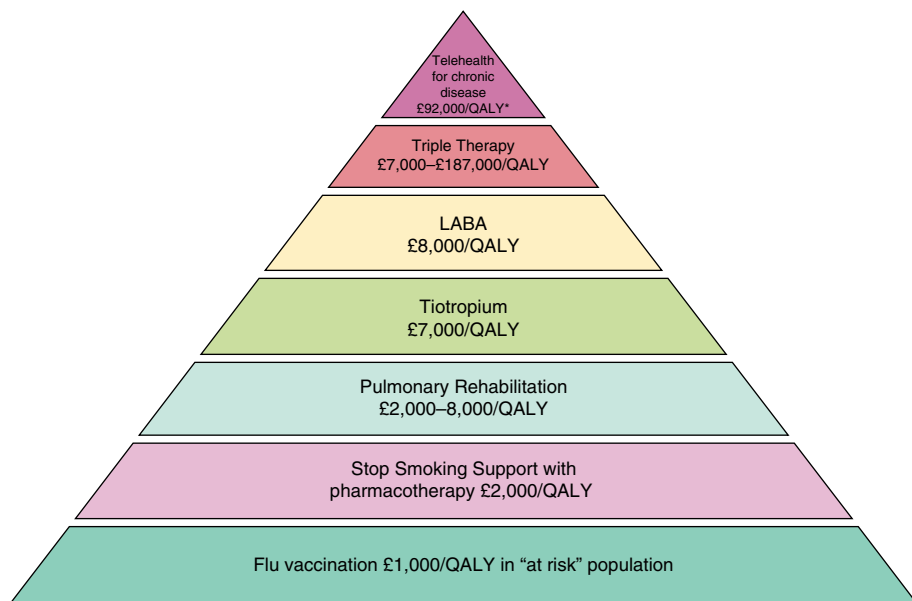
Telehealth for chronic disease £92,000/QALY*

Triple Therapy £7,000–£187,000/QALY

LABA £8,000/QALY

Tiotropium £7,000/QALY

Pulmonary Rehabilitation £2,000–8,000/QALY

Stop Smoking Support with pharmacotherapy £2,000/QALY

Flu vaccination £1,000/QALY in “at risk” population